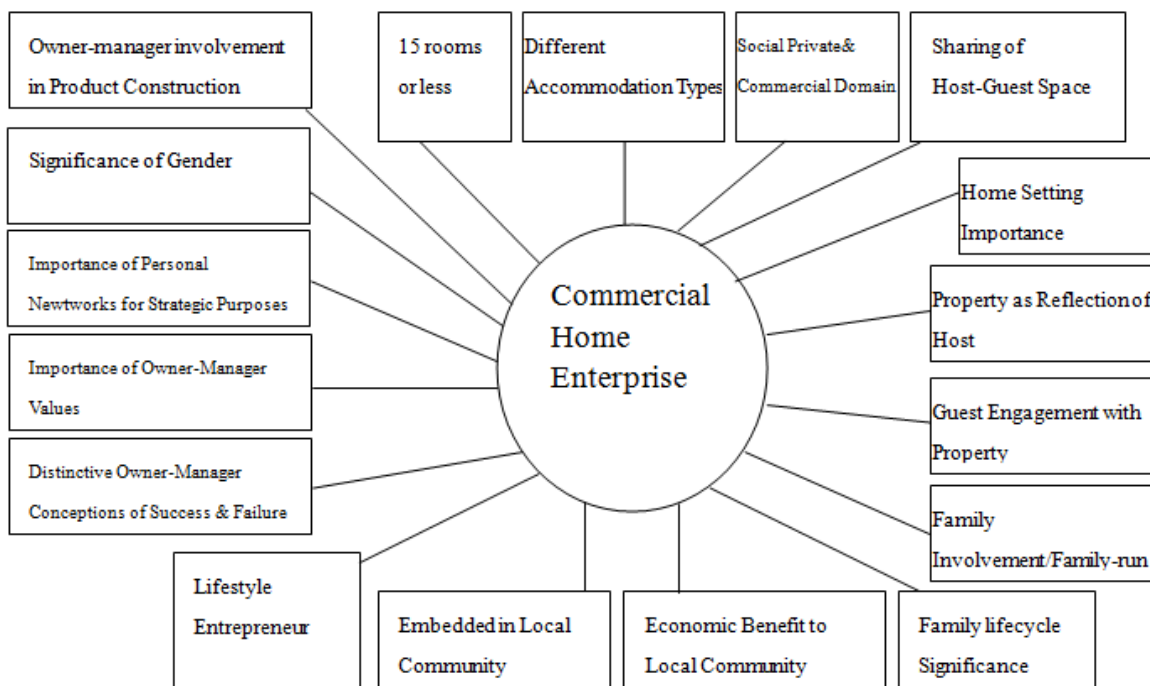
Owner-manager involvement in Product Construction

15 rooms or less

Different Accommodation Types

Social Private& Commercial Domain

Sharing of Host-Guest Space

Significance of Gender

Home Setting Importance

Importance of Personal Newtworks for Strategic Purposes

Commercial Home Enterprise

Property as Reflection of Host

Importance of Owner-Manager Values

Guest Engagement with Property

Distinctive Owner-Manager Conceptions of Success & Failure

Family Involvement/Family-run

Lifestyle Entrepreneur

Embedded in Local Community

Economic Benefit to Local Community

Family lifecycle Significance